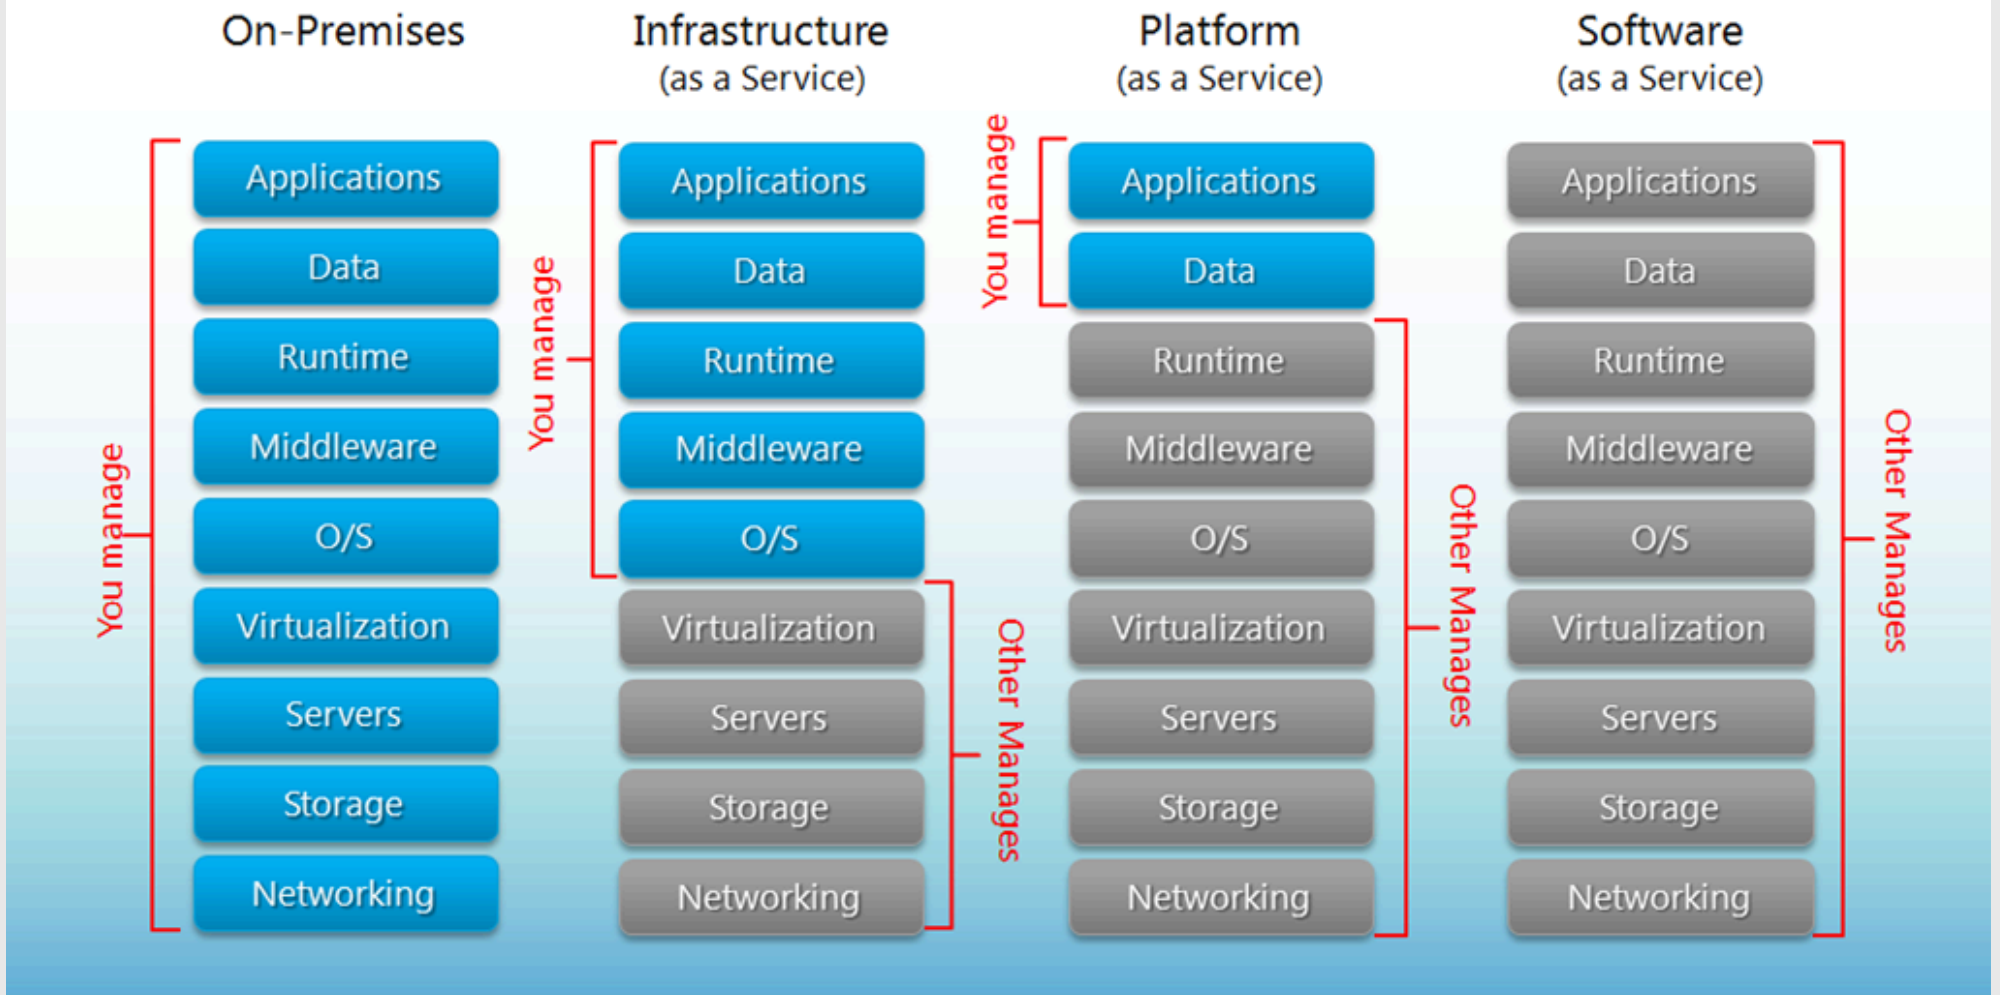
On-Premises

You manage

Applications

Data

Runtime

Middleware

O/S

Virtualization

Servers

Storage

Networking

Infrastructure
(as a Service)

You manage

Applications

Data

Runtime

Middleware

O/S

Virtualization

Servers

Storage

Networking

Other Manages

Platform
(as a Service)

You manage

Applications

Data

Runtime

Middleware

O/S

Virtualization

Servers

Storage

Networking

Other Manages

Software
(as a Service)

Applications

Data

Runtime

Middleware

O/S

Virtualization

Servers

Storage

Networking

Other Manages